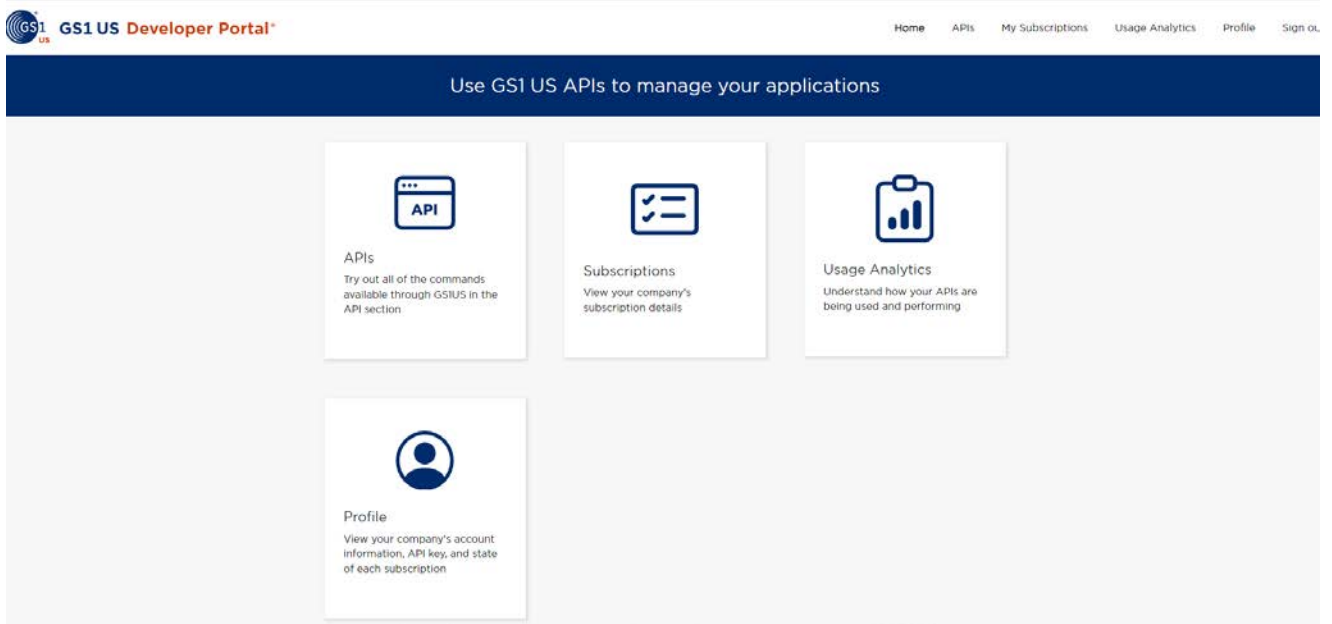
GS1 US GS1 US Developer Portal®

Home APIs My Subscriptions Usage Analytics Profile Sign ou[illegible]

Use GS1 US APIs to manage your applications

API

APIs
Try out all of the commands available through GS1US in the API section

Subscriptions
View your company's subscription details

Usage Analytics
Understand how your APIs are being used and performing

Profile
View your company's account information, API key, and state of each subscription